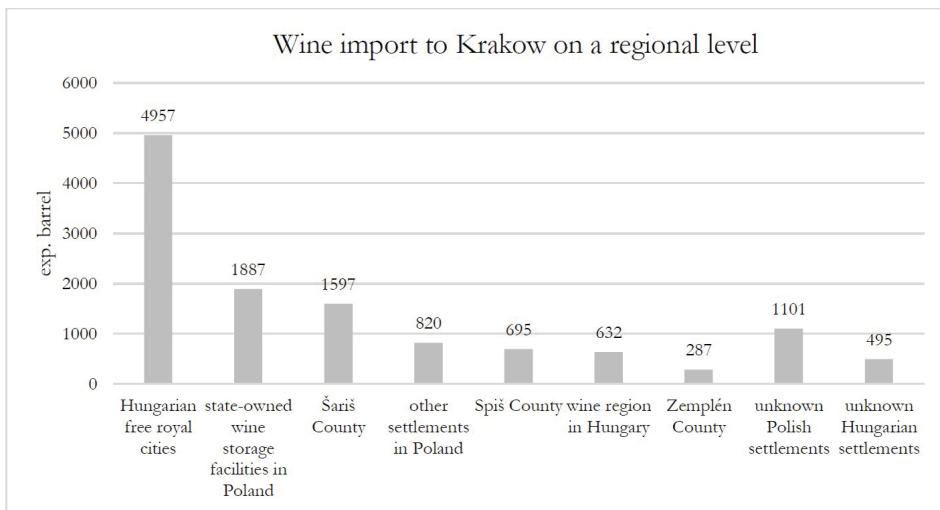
Wine import to Krakow on a regional level

6000
5000
4000
3000
2000
1000
0

exp. barrel

4957
1887
1597
820
695
632
287
1101
495

Hungarian free royal cities
state-owned wine storage facilities in Poland
Šariš County
other settlements in Poland
Spiš County
wine region in Hungary
Zemplén County
unknown Polish settlements
unknown Hungarian settlements